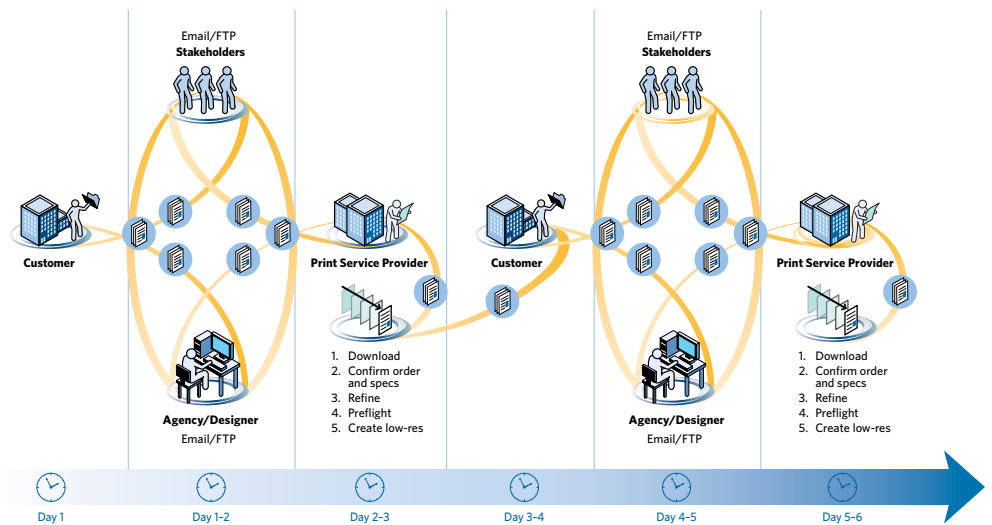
Email/FTP
Stakeholders

Customer

Agency/Designer
Email/FTP

Print Service Provider

1. Download
2. Confirm order and specs
3. Refine
4. Preflight
5. Create low-res

Customer

Email/FTP
Stakeholders

Agency/Designer
Email/FTP

Print Service Provider

1. Download
2. Confirm order and specs
3. Refine
4. Preflight
5. Create low-res

Day 1
Day 1–2
Day 2–3
Day 3–4
Day 4–5
Day 5–6